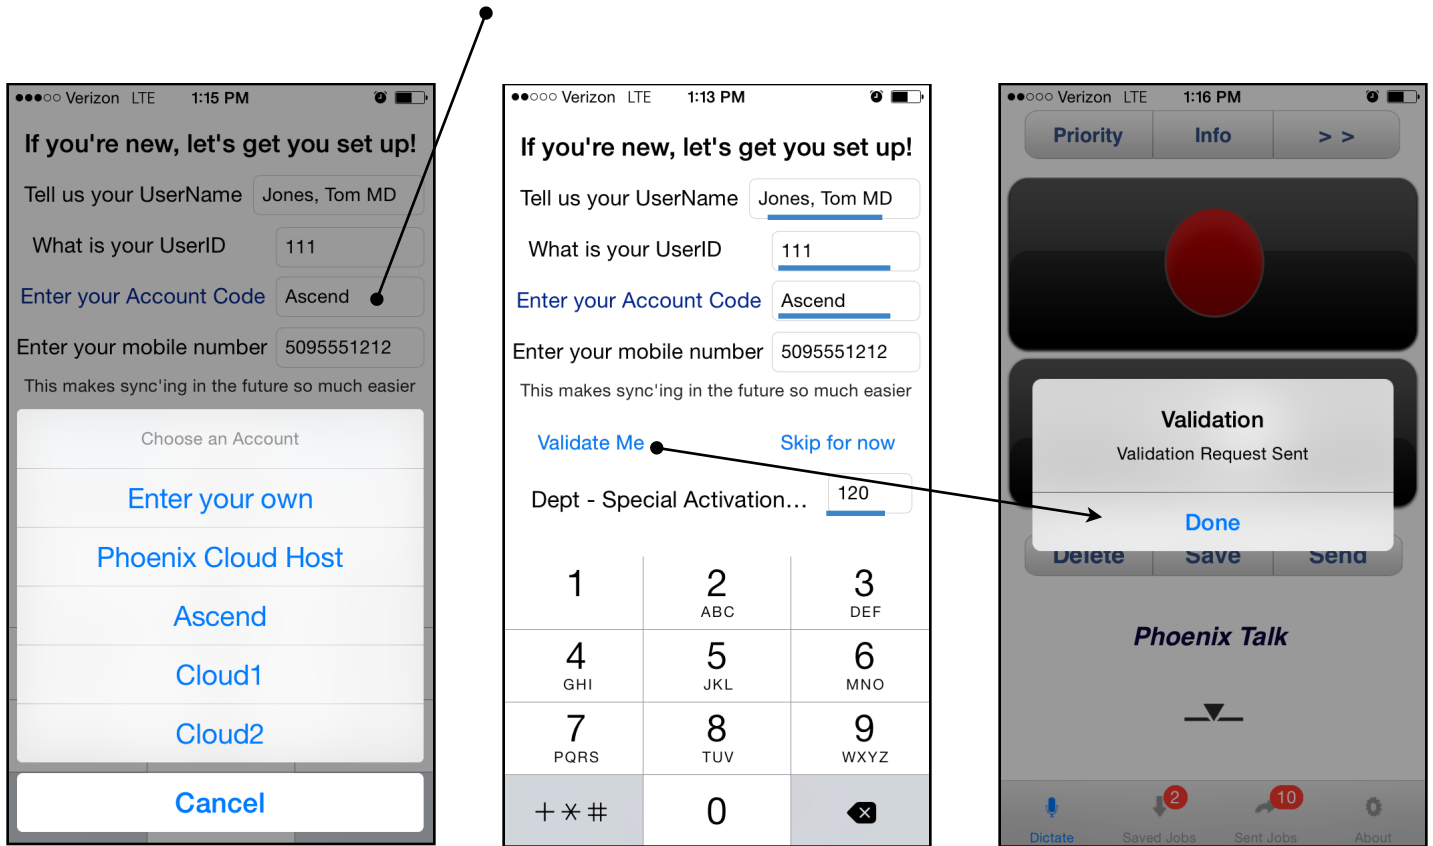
●●●○○ Verizon LTE 1:15 PM

If you're new, let's get you set up!

Tell us your UserName Jones, Tom MD

What is your UserID 111

Enter your Account Code Ascend

Enter your mobile number 5095551212

This makes sync'ing in the future so much easier

Choose an Account

Enter your own

Phoenix Cloud Host

Ascend

Cloud1

Cloud2

Cancel

●●○○○ Verizon LTE 1:13 PM

If you're new, let's get you set up!

Tell us your UserName Jones, Tom MD

What is your UserID 111

Enter your Account Code Ascend

Enter your mobile number 5095551212

This makes sync'ing in the future so much easier

Validate Me Skip for now

Dept - Special Activation... 120

| 1 | 2 ABC | 3 DEF |
|---|---|---|
| 4 GHI | 5 JKL | 6 MNO |
| 7 PQRS | 8 TUV | 9 WXYZ |
| +*# | 0 | |

●●○○○ Verizon LTE 1:16 PM

Priority Info > >

Validation

Validation Request Sent

Done

Delete Save Send

Phoenix Talk

Dictate 2 Saved Jobs 10 Sent Jobs About